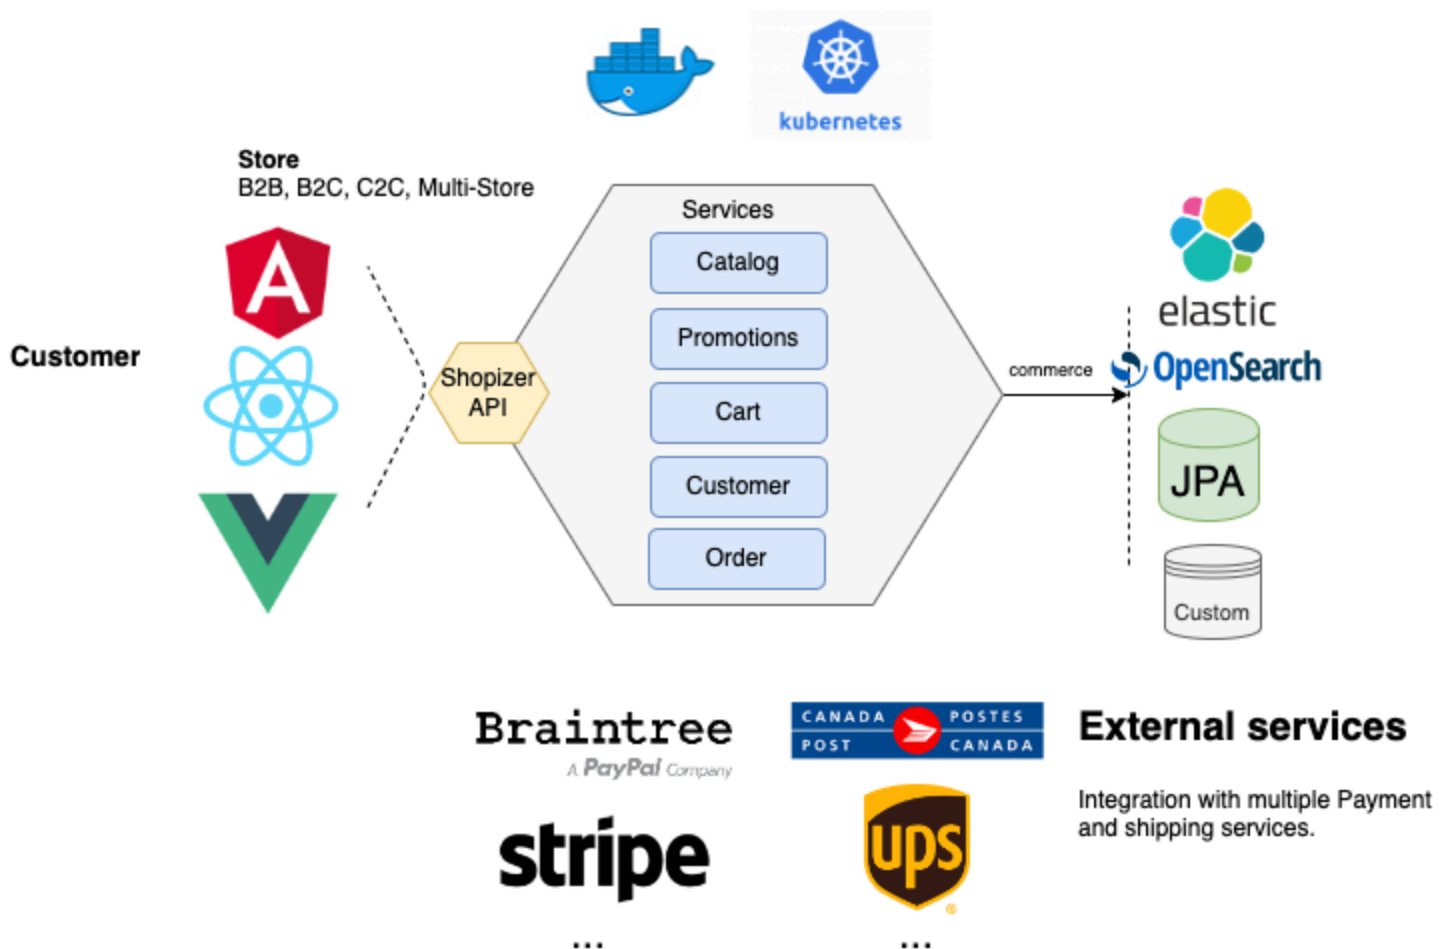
kubernetes

Store
B2B, B2C, C2C, Multi-Store

Customer

Shopizer API

Services
Catalog
Promotions
Cart
Customer
Order

commerce

elastic
OpenSearch
JPA
Custom

Braintree
A PayPal Company

CANADA POSTES
POST CANADA

External services

Integration with multiple Payment and shipping services.

stripe

ups

...

...